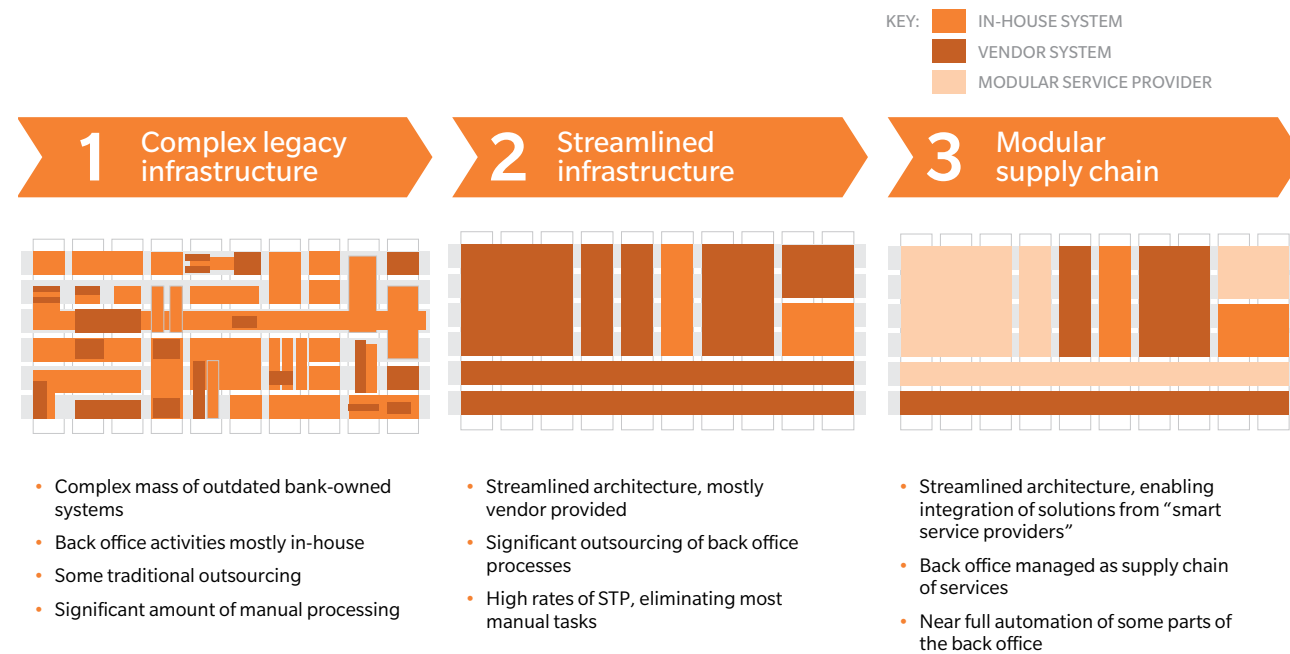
KEY: IN-HOUSE SYSTEM
VENDOR SYSTEM
MODULAR SERVICE PROVIDER

1 Complex legacy infrastructure

2 Streamlined infrastructure

3 Modular supply chain

• Complex mass of outdated bank-owned systems
• Back office activities mostly in-house
• Some traditional outsourcing
• Significant amount of manual processing

• Streamlined architecture, mostly vendor provided
• Significant outsourcing of back office processes
• High rates of STP, eliminating most manual tasks

• Streamlined architecture, enabling integration of solutions from “smart service providers”
• Back office managed as supply chain of services
• Near full automation of some parts of the back office